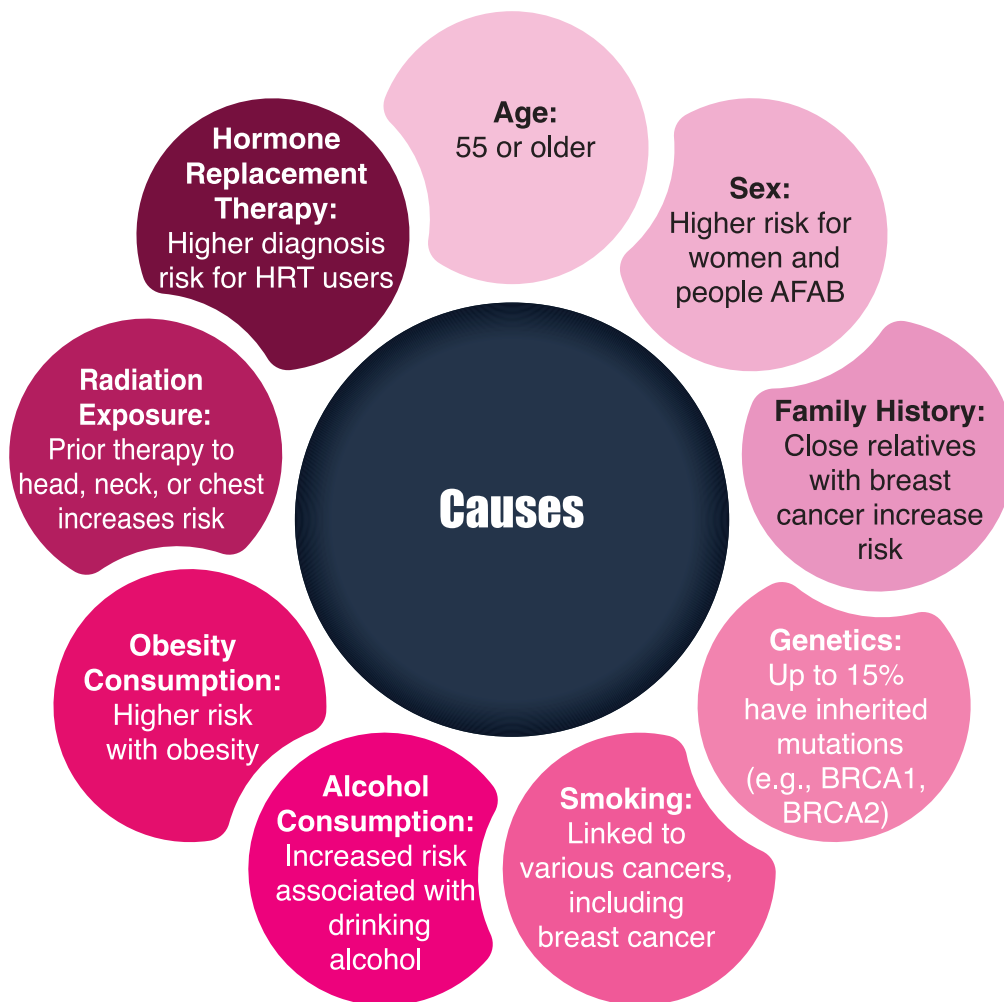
Causes

Age:
55 or older

Sex:
Higher risk for women and people AFAB

Family History:
Close relatives with breast cancer increase risk

Genetics:
Up to 15% have inherited mutations (e.g., BRCA1, BRCA2)

Smoking:
Linked to various cancers, including breast cancer

Alcohol Consumption:
Increased risk associated with drinking alcohol

Obesity Consumption:
Higher risk with obesity

Radiation Exposure:
Prior therapy to head, neck, or chest increases risk

Hormone Replacement Therapy:
Higher diagnosis risk for HRT users